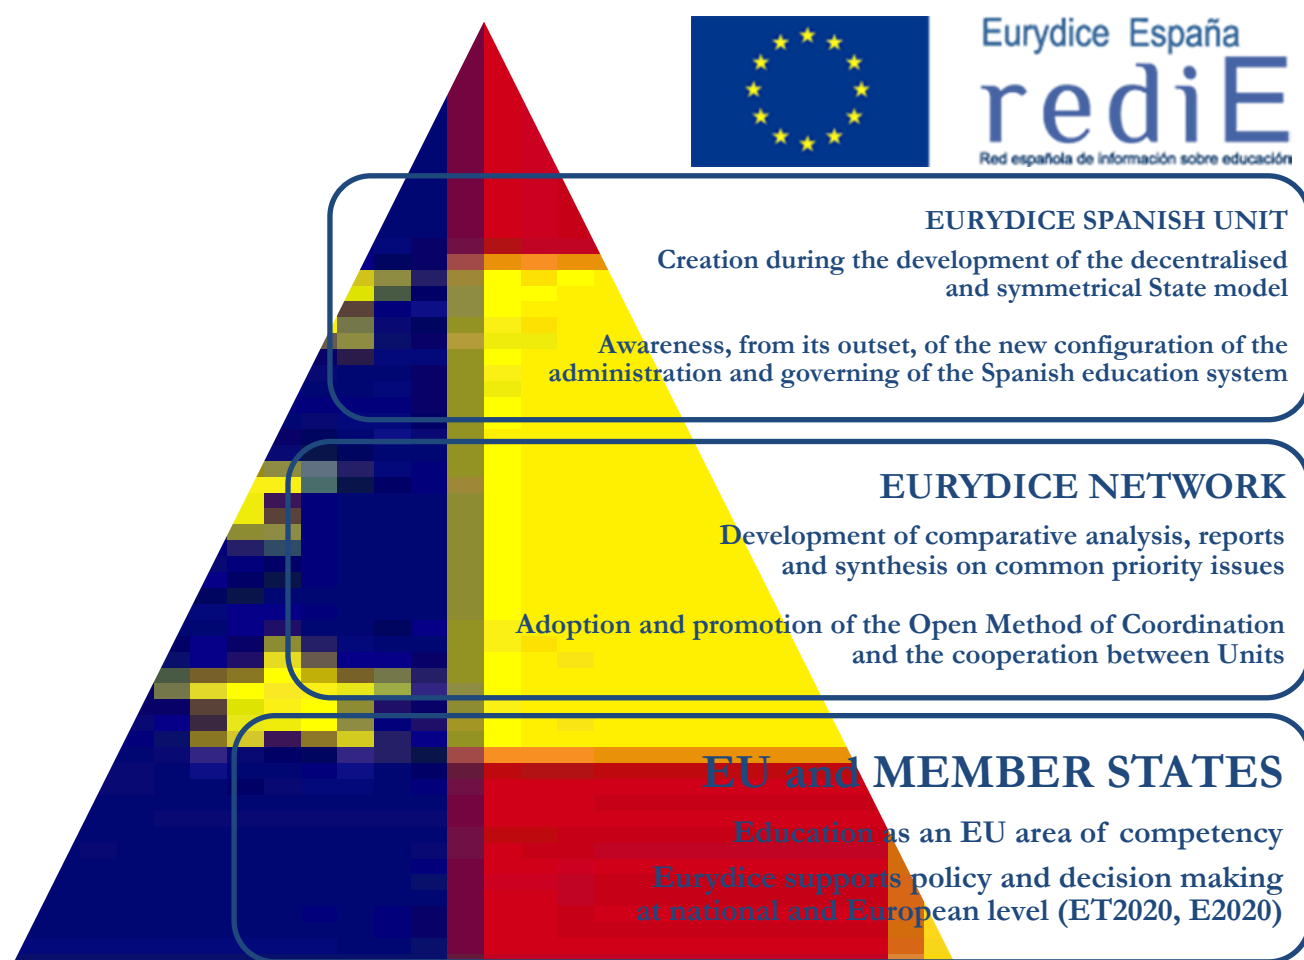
Eurydice España

rediE

Red española de información sobre educación

EURYDICE SPANISH UNIT

Creation during the development of the decentralised and symmetrical State model

Awareness, from its outset, of the new configuration of the administration and governing of the Spanish education system

EURYDICE NETWORK

Development of comparative analysis, reports and synthesis on common priority issues

Adoption and promotion of the Open Method of Coordination and the cooperation between Units

EU and MEMBER STATES

Education as an EU area of competency

Eurydice supports policy and decision making at national and European level (ET2020, E2020)